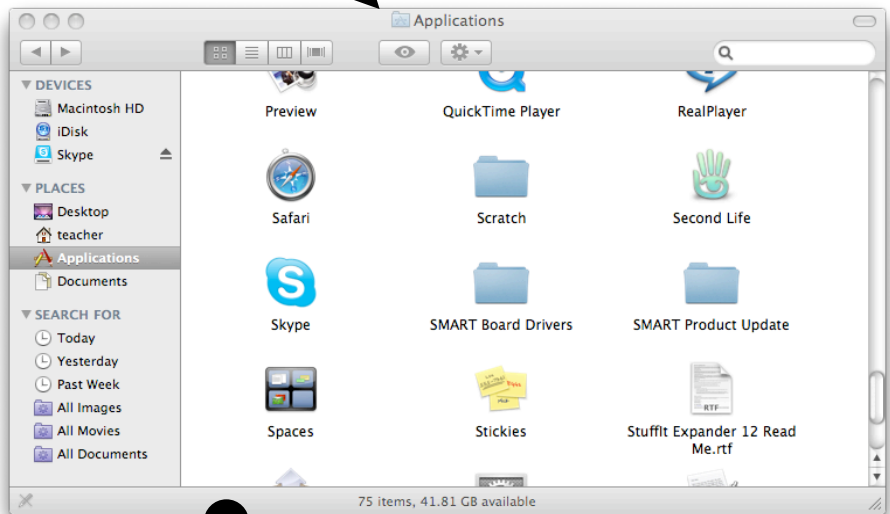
Applications

DEVICES
Macintosh HD
iDisk
Skype

PLACES
Desktop
teacher
Applications
Documents

SEARCH FOR
Today
Yesterday
Past Week
All Images
All Movies
All Documents

Preview
QuickTime Player
RealPlayer
Safari
Scratch
Second Life
Skype
SMART Board Drivers
SMART Product Update
Spaces
Stickies
StuffIt Expander 12 Read Me.rtf

75 items, 41.81 GB available